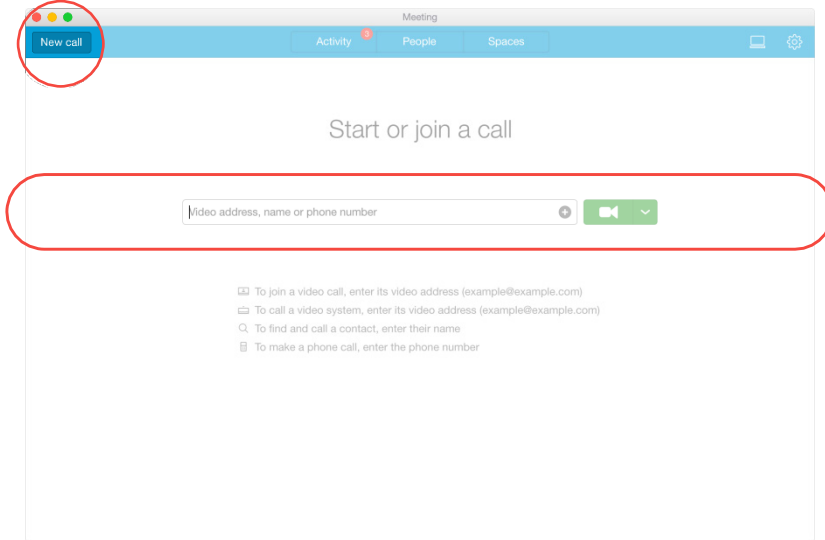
Meeting

New call

Activity 3 People Spaces

Start or join a call

Video address, name or phone number

To join a video call, enter its video address (example@example.com)
To call a video system, enter its video address (example@example.com)
To find and call a contact, enter their name
To make a phone call, enter the phone number